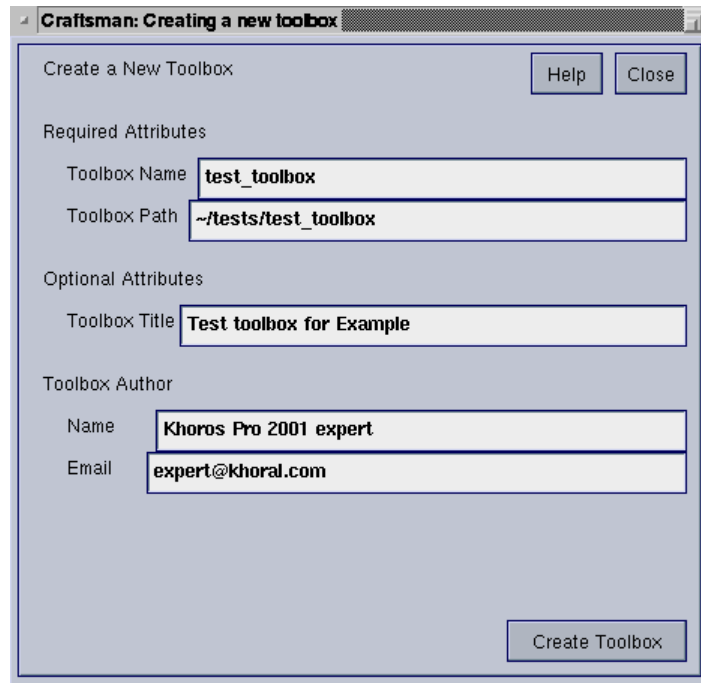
Craftsman: Creating a new toolbox

Create a New Toolbox

Help

Close

Required Attributes

Toolbox Name test_toolbox

Toolbox Path ~/tests/test_toolbox

Optional Attributes

Toolbox Title Test toolbox for Example

Toolbox Author

Name Khoros Pro 2001 expert

Email expert@khoral.com

Create Toolbox